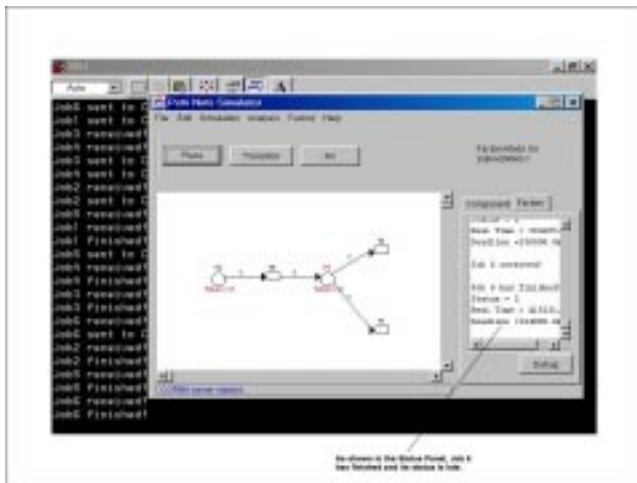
Auto

Job5 went to C
Job1 went to C
Job3 received
Job4 received
Job3 went to C
Job4 went to C
Job2 received
Job2 went to C
Job5 received
Job1 received
Job1 finished
Job5 went to C
Job4 finished
Job3 received
Job3 finished
Job4 received
Job6 went to C
Job2 received
Job2 finished
Job5 finished
Job6 received
Job6 finished

Petri Nets Simulator
File Edit Simulation Analysis Tools Help

Place Transition Arc

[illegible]

Component Token

Next Time : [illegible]
Deadline :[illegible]

Job 6 received

Job 6 has finished
Status = 1
Next Time : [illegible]
Deadline :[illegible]

Setup

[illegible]

As shown in the Status Panel, Job 6 has finished and its status is Idle.